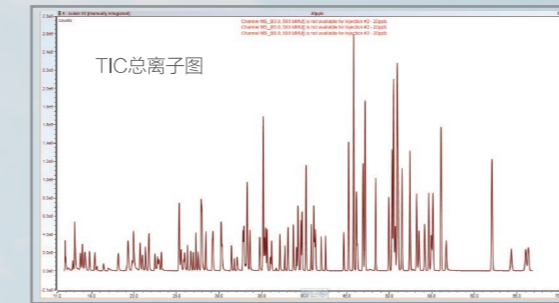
TIC总离子图

Channel MS_B3 0.393 MHz is not available for Injection #2 - 20ppb
Channel MS_B3 0.393 MHz is not available for Injection #2 - 20ppb
Channel MS_B3 0.393 MHz is not available for Injection #2 - 20ppb

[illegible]